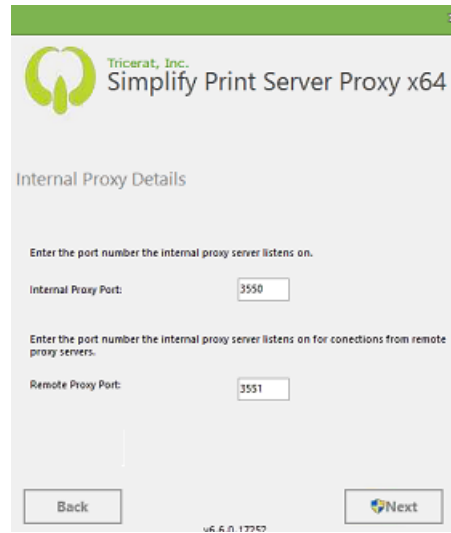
Tricerat, Inc.
Simplify Print Server Proxy x64

Internal Proxy Details

Enter the port number the internal proxy server listens on.

Internal Proxy Port: 3550

Enter the port number the internal proxy server listens on for conections from remote proxy servers.

Remote Proxy Port: 3551

Back

Next

v6.6.0.17252